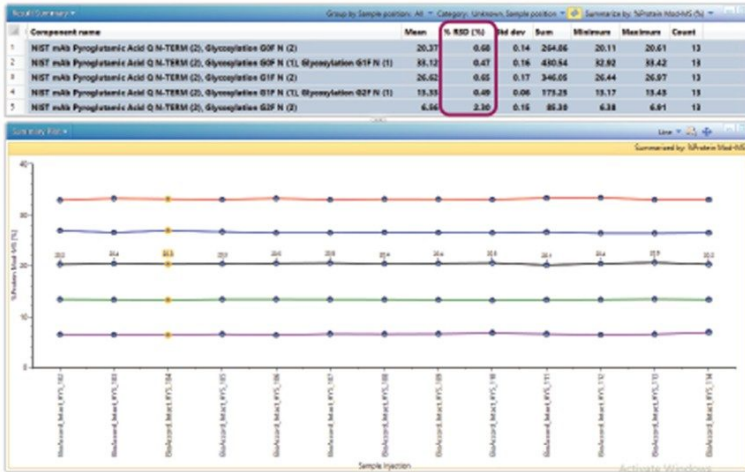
Result Summary

Group by Sample position: All | Category: Unknown, Sample position | Summarize by: %Protein Mod-MS (%)

| | Component name | Mean | % RSD (%) | Std dev | Sum | Minimum | Maximum | Count |
|---|---|---|---|---|---|---|---|---|
| 1 | NIST mAb Pyroglutamic Acid Q N-TERM (2), Glycosylation G0F N (2) | 20.37 | 0.68 | 0.14 | 264.86 | 20.11 | 20.61 | 13 |
| 2 | NIST mAb Pyroglutamic Acid Q N-TERM (2), Glycosylation G0F N (1), Glycosylation G1F N (1) | 33.12 | 0.47 | 0.16 | 430.54 | 32.92 | 33.42 | 13 |
| 3 | NIST mAb Pyroglutamic Acid Q N-TERM (2), Glycosylation G1F N (2) | 26.62 | 0.65 | 0.17 | 346.05 | 26.44 | 26.97 | 13 |
| 4 | NIST mAb Pyroglutamic Acid Q N-TERM (2), Glycosylation G1F N (1), Glycosylation G2F N (1) | 13.33 | 0.49 | 0.06 | 173.25 | 13.17 | 13.43 | 13 |
| 5 | NIST mAb Pyroglutamic Acid Q N-TERM (2), Glycosylation G2F N (2) | 6.56 | 2.30 | 0.15 | 85.30 | 6.38 | 6.81 | 13 |

Summary Plot

Line

Summarized by: %Protein Mod-MS

30

20

10

0

%Protein Mod-MS (%)

20.3 20.4 20.3 20.3 20.4 20.5 20.4 20.4 20.5 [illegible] 20.4 20.5 20.3

BioAccord_Mab1_RYS_182 BioAccord_Mab1_RYS_183 BioAccord_Mab1_RYS_184 BioAccord_Mab1_RYS_185 BioAccord_Mab1_RYS_186 BioAccord_Mab1_RYS_187 BioAccord_Mab1_RYS_188 BioAccord_Mab1_RYS_189 BioAccord_Mab1_RYS_190 BioAccord_Mab1_RYS_191 BioAccord_Mab1_RYS_192 BioAccord_Mab1_RYS_193 BioAccord_Mab1_RYS_194

Sample injection

Activate Windows